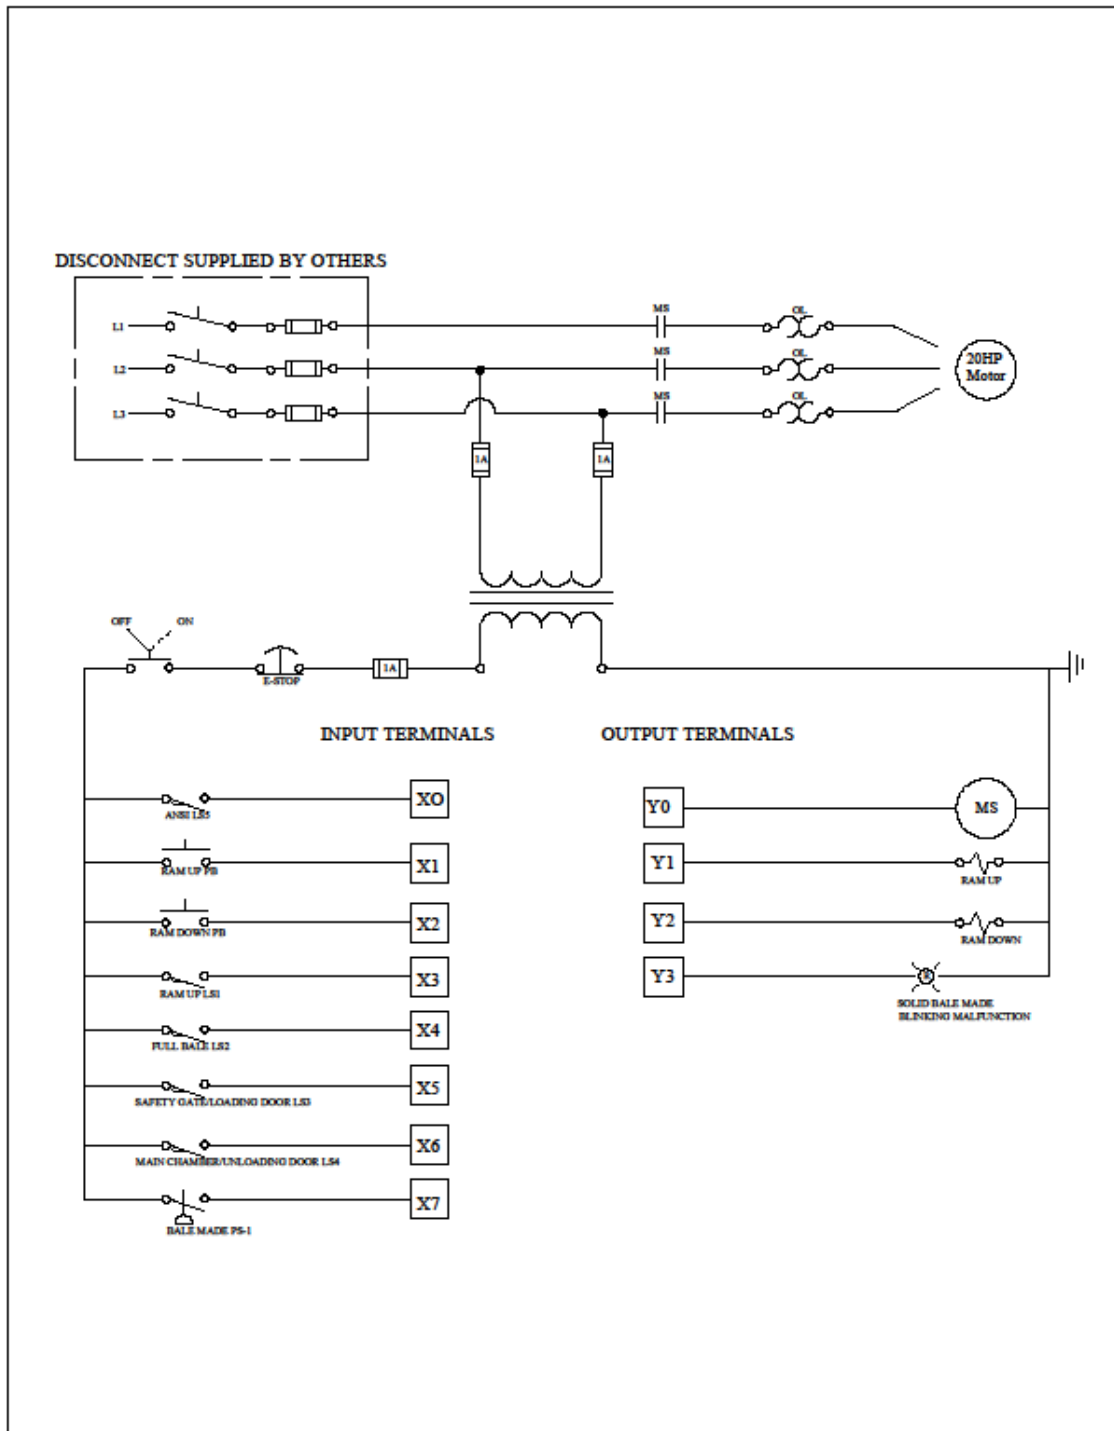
DISCONNECT SUPPLIED BY OTHERS

L1

L2

L3

MS

MS

MS

OL

OL

OL

20HP Motor

1A

1A

OFF

ON

E-STOP

1A

INPUT TERMINALS

OUTPUT TERMINALS

ANSI LS5

XO

RAM UP PB

X1

RAM DOWN PB

X2

RAM UP LS1

X3

FULL BALE LS2

X4

SAFETY GATE/LOADING DOOR LS3

X5

MAIN CHAMBER/UNLOADING DOOR LS4

X6

BALE MADE PS-1

X7

Y0

MS

Y1

RAM UP

Y2

RAM DOWN

Y3

R

SOLID BALE MADE BLINKING MALFUNCTION